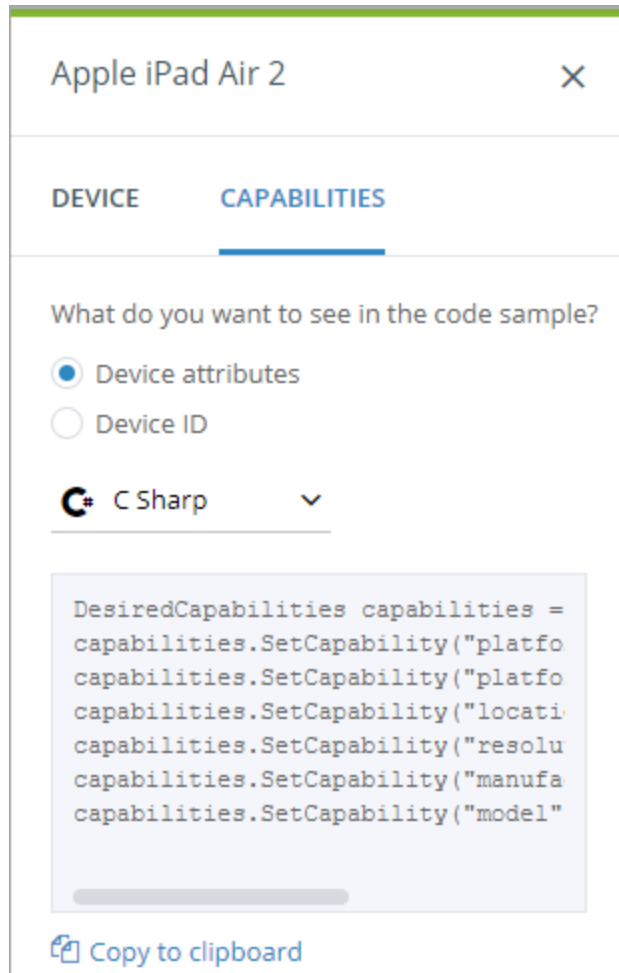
Apple iPad Air 2

×

DEVICE CAPABILITIES

What do you want to see in the code sample?

Device attributes

Device ID

C Sharp

DesiredCapabilities capabilities =
capabilities.SetCapability("platfo
capabilities.SetCapability("platfo
capabilities.SetCapability("locati
capabilities.SetCapability("resolu
capabilities.SetCapability("manufa
capabilities.SetCapability("model"

Copy to clipboard